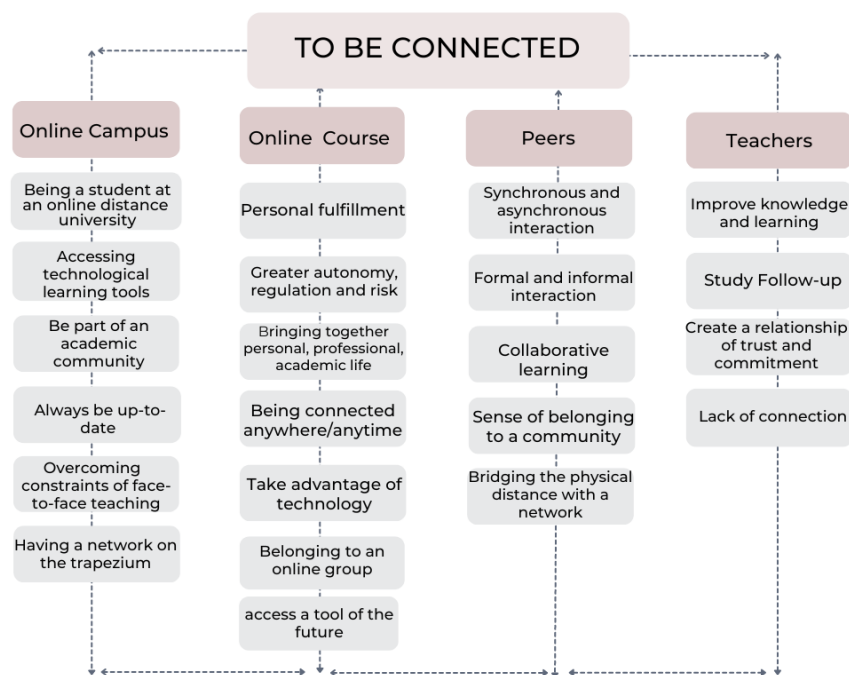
TO BE CONNECTED

Online Campus

Being a student at an online distance university

Accessing technological learning tools

Be part of an academic community

Always be up-to-date

Overcoming constraints of face-to-face teaching

Having a network on the trapezium

Online Course

Personal fulfillment

Greater autonomy, regulation and risk

Bringing together personal, professional, academic life

Being connected anywhere/anytime

Take advantage of technology

Belonging to an online group

access a tool of the future

Peers

Synchronous and asynchronous interaction

Formal and informal interaction

Collaborative learning

Sense of belonging to a community

Bridging the physical distance with a network

Teachers

Improve knowledge and learning

Study Follow-up

Create a relationship of trust and commitment

Lack of connection